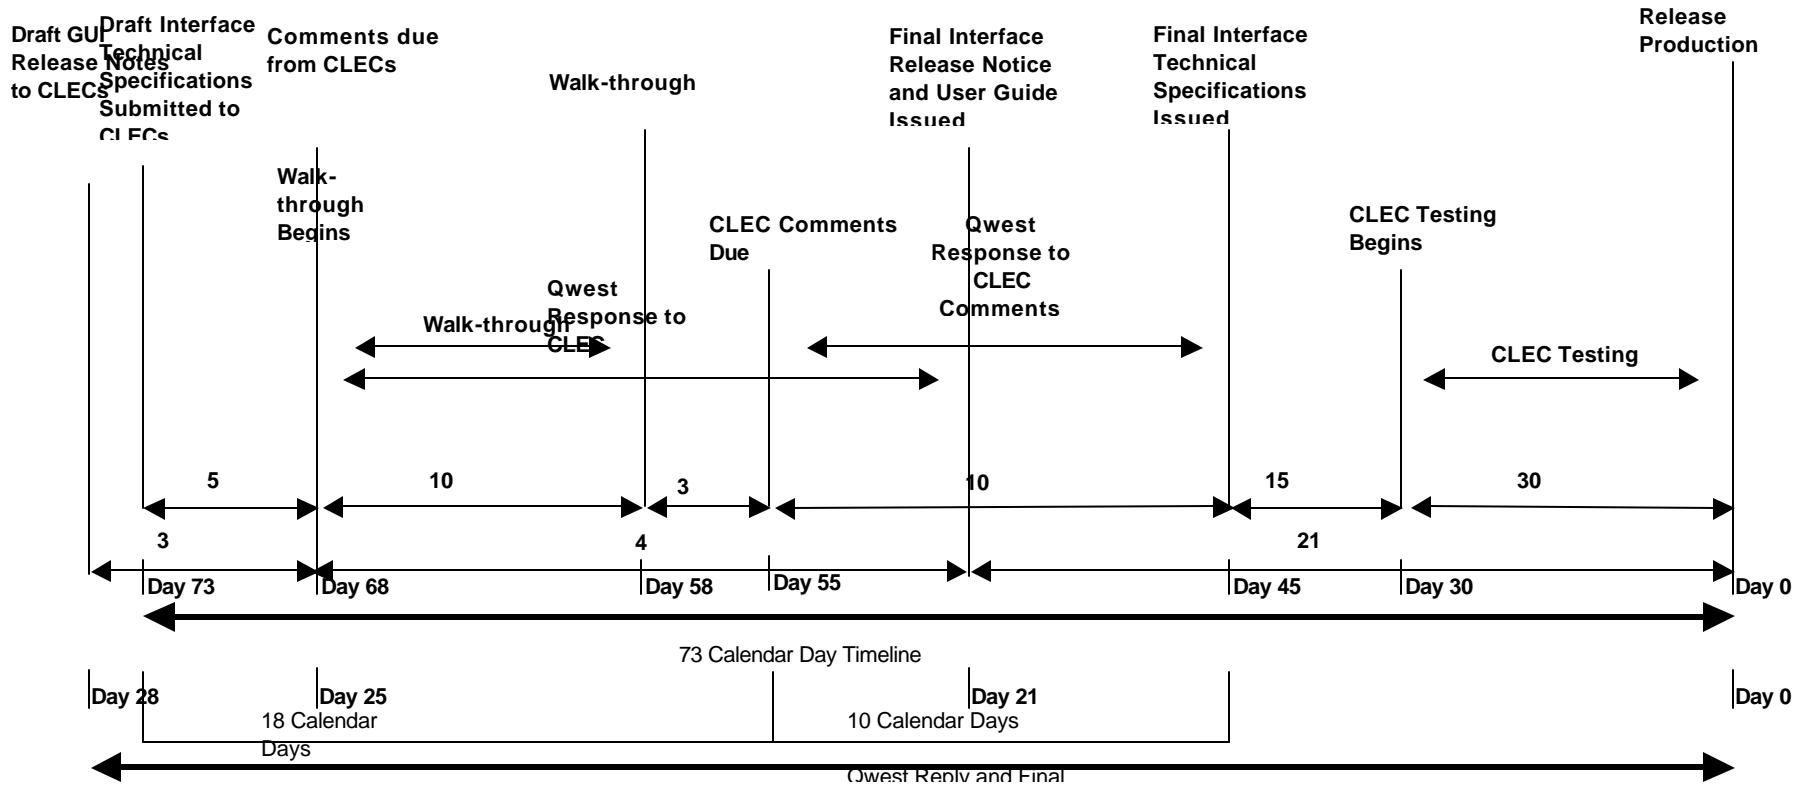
Draft GUI Release Notes to CLECs

Draft Interface Technical Specifications Submitted to CLECs

Comments due from CLECs

Walk-through

Final Interface Release Notice and User Guide Issued

Final Interface Technical Specifications Issued

Release Production

Walk-through Begins

CLEC Comments Due

Qwest Response to CLEC Comments

CLEC Testing Begins

Walk-through

Qwest Response to CLEC

CLEC Testing

5

10

3

10

15

30

3

4

21

Day 73

Day 68

Day 58

Day 55

Day 45

Day 30

Day 0

73 Calendar Day Timeline

Day 28

Day 25

Day 21

Day 0

18 Calendar Days

10 Calendar Days

Qwest Reply and Final